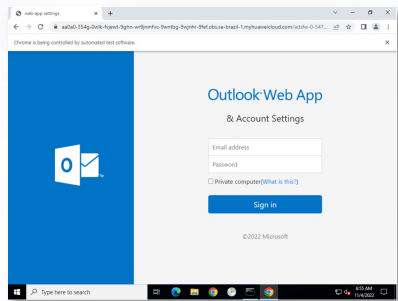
web-app settings
aa0a0-354g-0wik-hywxt-9ghn-wr9jmmhrc-9wmtbg-9wjnhr-9fef.obs.sa-brazil-1.myhuaweicloud.com/adohn-0-54?...
Chrome is being controlled by automated test software.

Outlook Web App
& Account Settings

Email address
Password
Private computer(What is this?)
Sign in

©2022 Microsoft

Type here to search
6:55 AM
11/4/2022